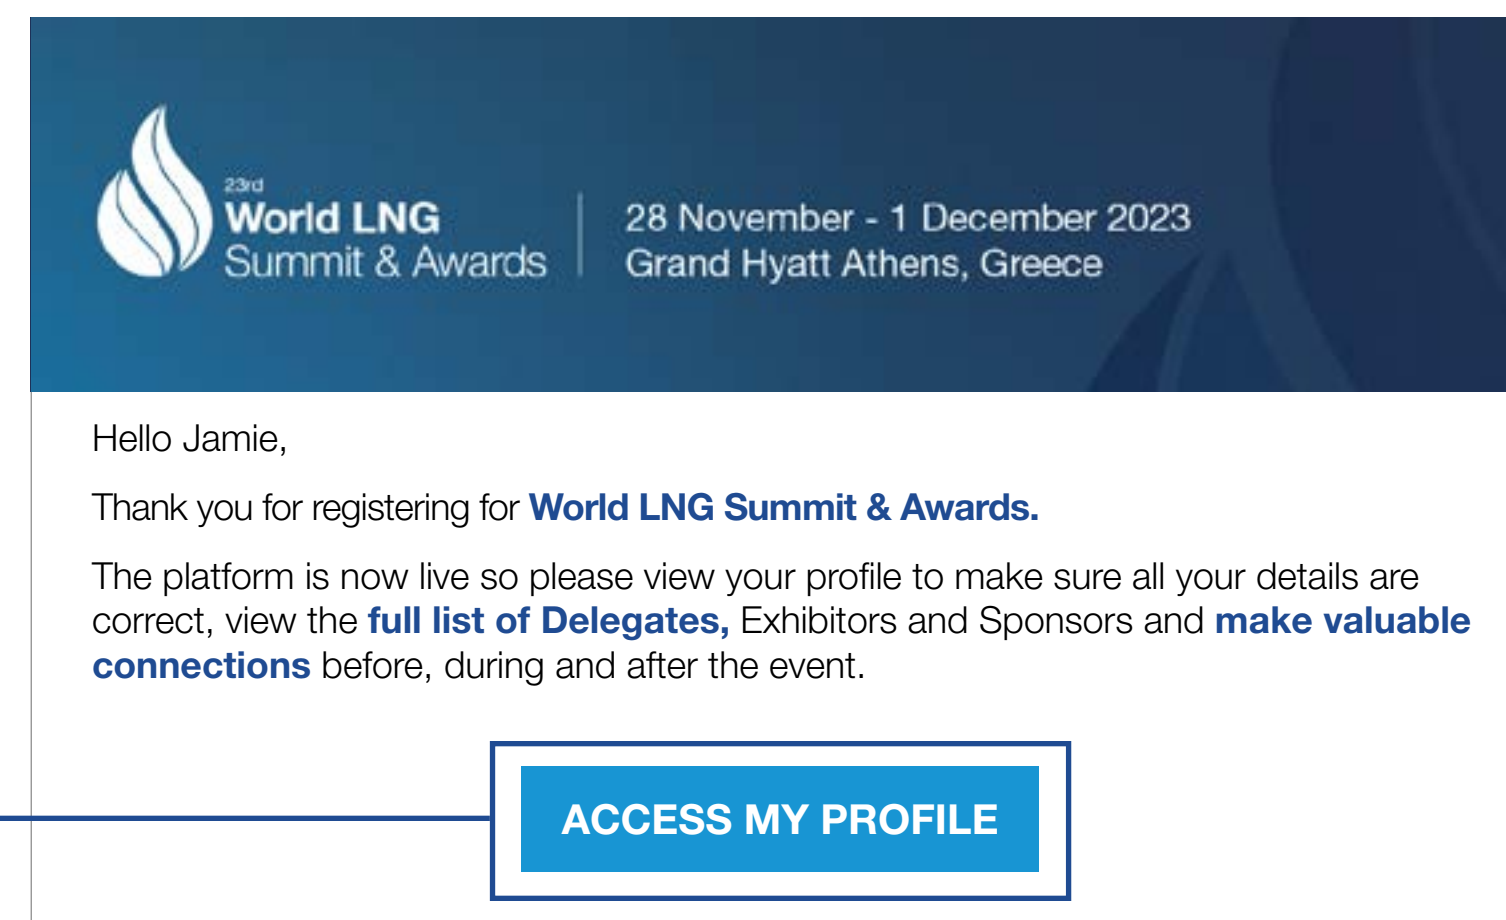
23rd
World LNG
Summit & Awards

28 November - 1 December 2023
Grand Hyatt Athens, Greece

Hello Jamie,

Thank you for registering for World LNG Summit & Awards.

The platform is now live so please view your profile to make sure all your details are correct, view the full list of Delegates, Exhibitors and Sponsors and make valuable connections before, during and after the event.

ACCESS MY PROFILE